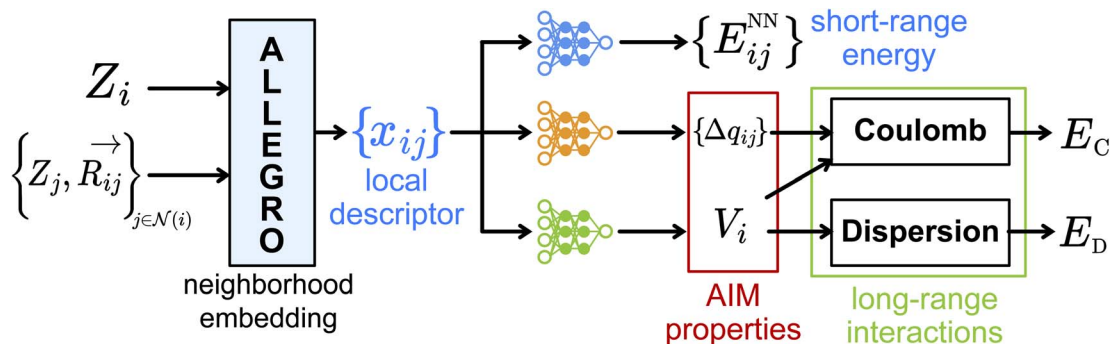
$Z_i$

$\left\{Z_j, \vec{R_{ij}}\right\}_{j\in\mathcal{N}(i)}$

ALLEGRO

neighborhood embedding

$\{x_{ij}\}$
local descriptor

$\{E_{ij}^{\text{NN}}\}$ short-range energy

$\{\Delta q_{ij}\}$

$V_i$

AIM properties

Coulomb

Dispersion

long-range interactions

$E_\text{C}$

$E_\text{D}$